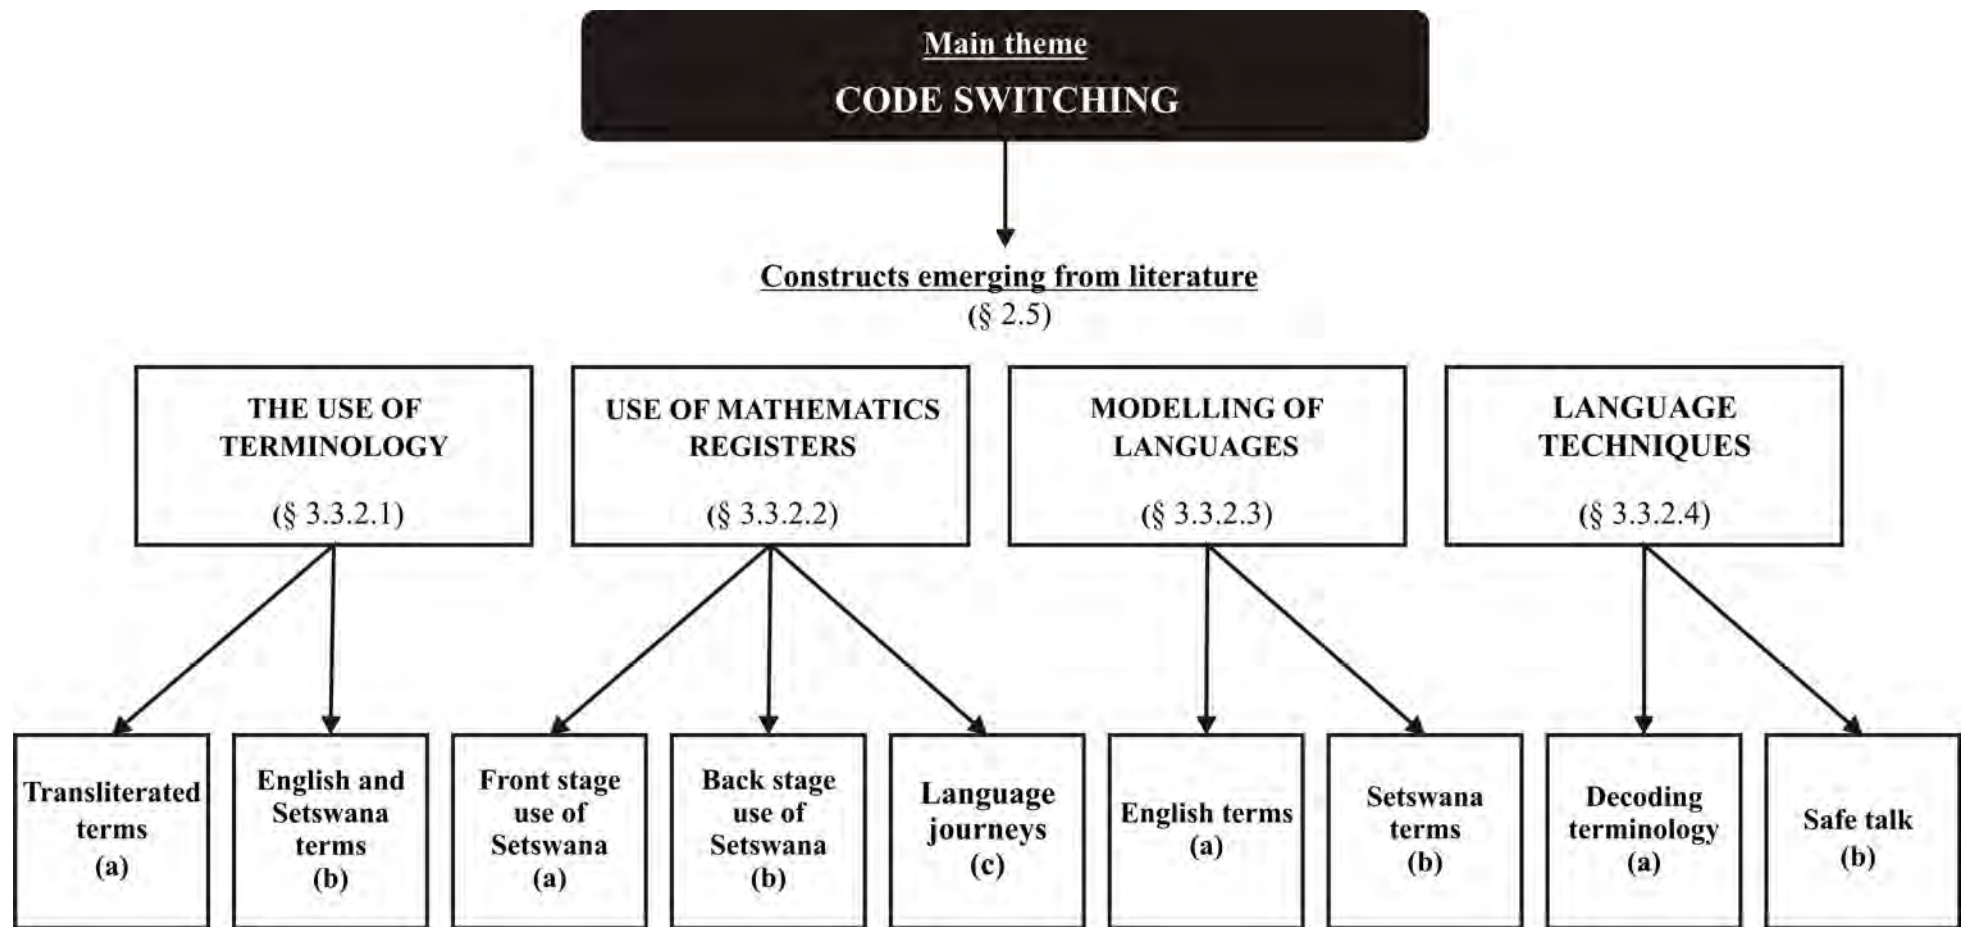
Main theme
CODE SWITCHING

Constructs emerging from literature
(§ 2.5)

THE USE OF TERMINOLOGY
(§ 3.3.2.1)

USE OF MATHEMATICS REGISTERS
(§ 3.3.2.2)

MODELLING OF LANGUAGES
(§ 3.3.2.3)

LANGUAGE TECHNIQUES
(§ 3.3.2.4)

Transliterated terms
(a)

English and Setswana terms
(b)

Front stage use of Setswana
(a)

Back stage use of Setswana
(b)

Language journeys
(c)

English terms
(a)

Setswana terms
(b)

Decoding terminology
(a)

Safe talk
(b)